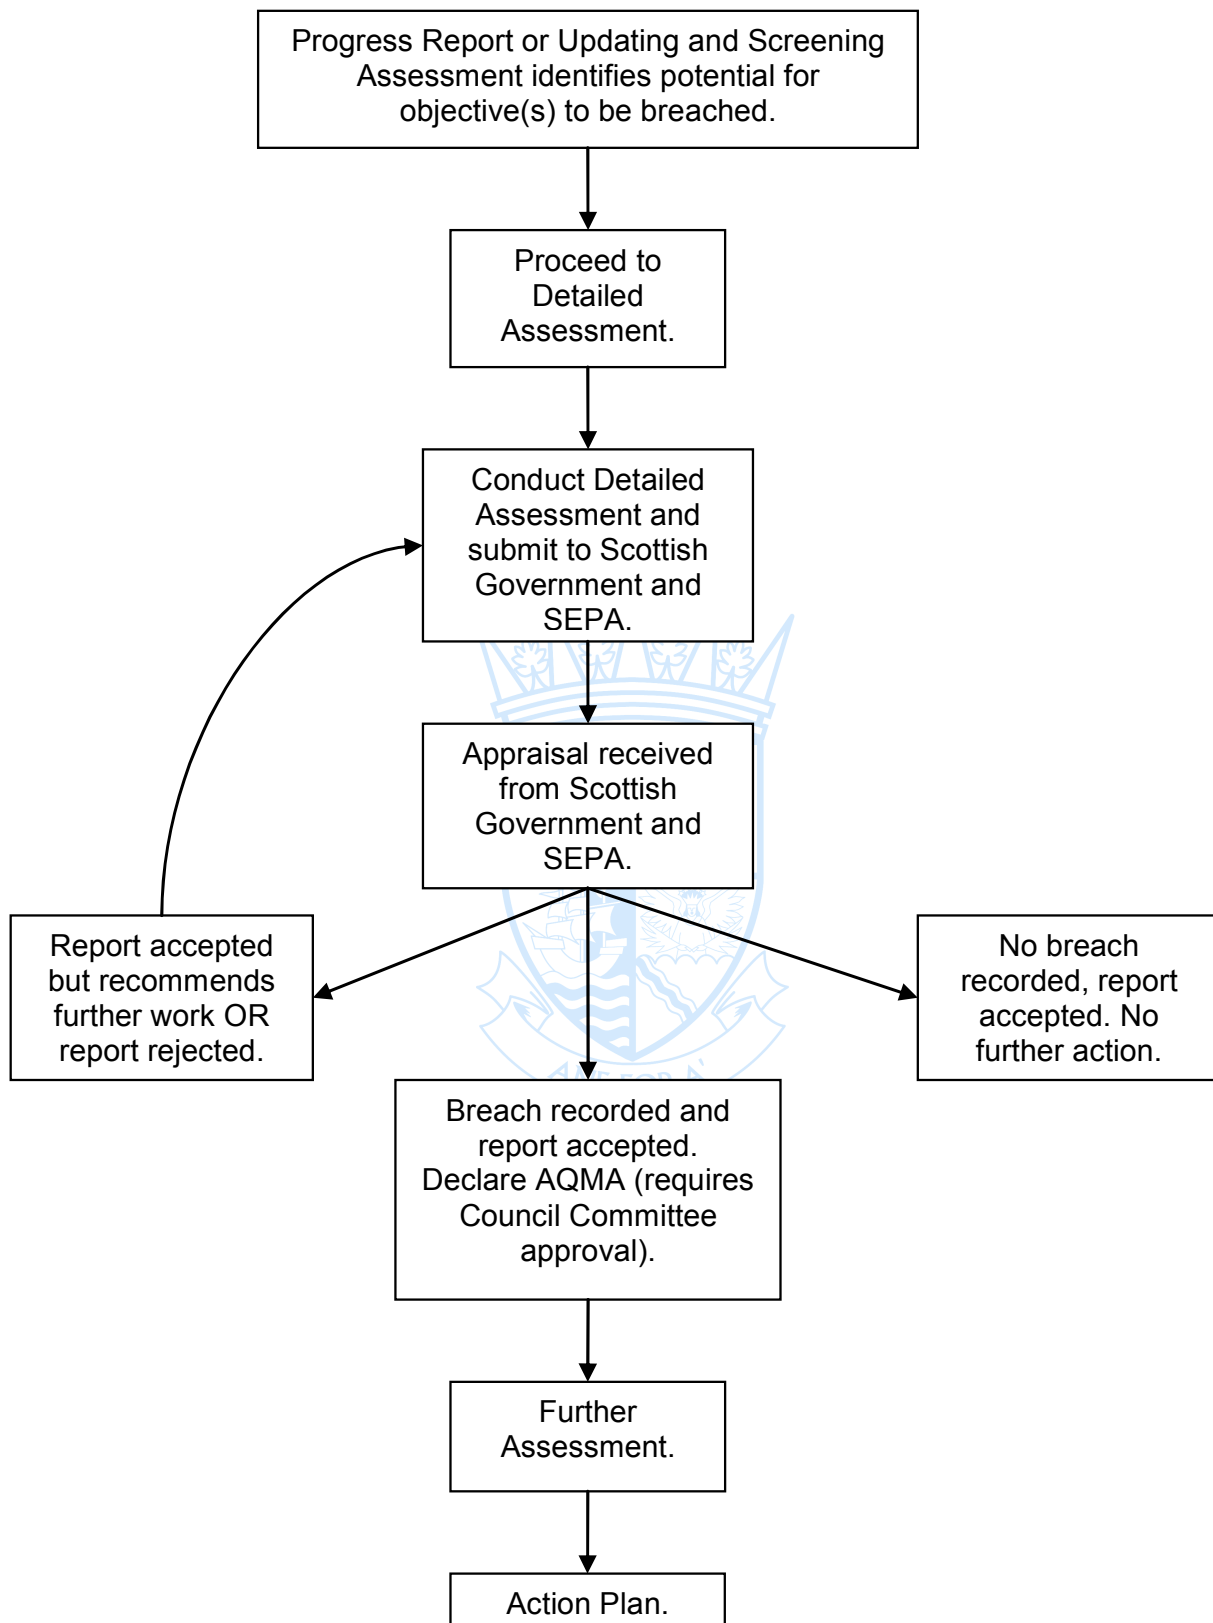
Progress Report or Updating and Screening Assessment identifies potential for objective(s) to be breached.

Proceed to Detailed Assessment.

Conduct Detailed Assessment and submit to Scottish Government and SEPA.

Appraisal received from Scottish Government and SEPA.

Report accepted but recommends further work OR report rejected.

No breach recorded, report accepted. No further action.

Breach recorded and report accepted. Declare AQMA (requires Council Committee approval).

Further Assessment.

Action Plan.